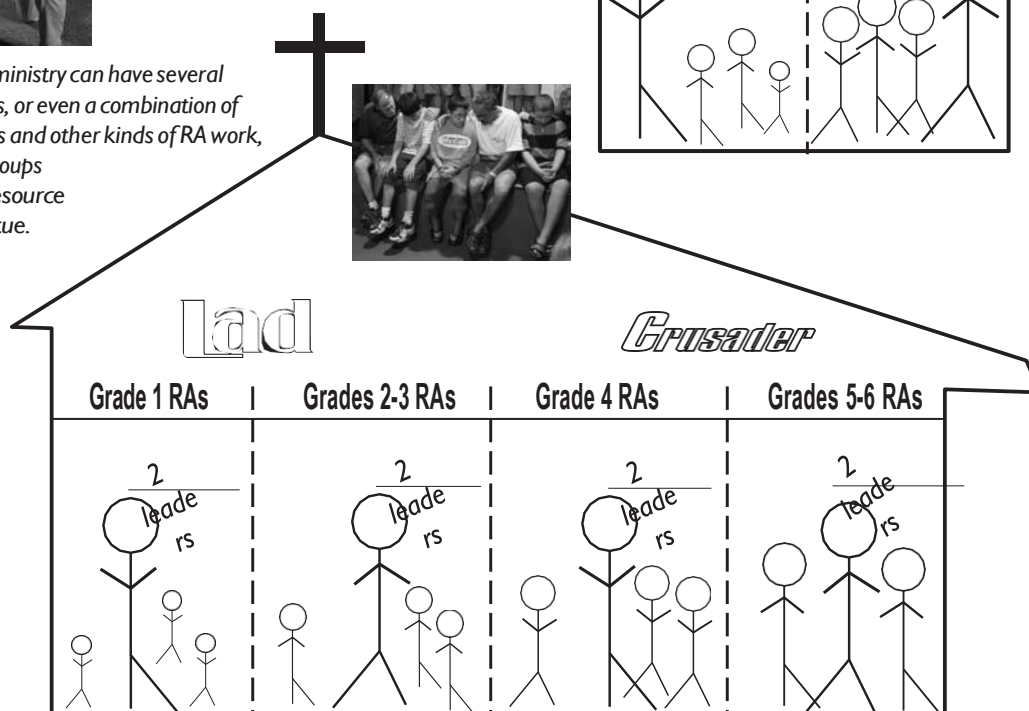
ministry can have several s, or even a combination of s and other kinds of RA work, oups esource tue.

Lad

Crusader

| Grade 1 RAs | Grades 2-3 RAs | Grade 4 RAs | Grades 5-6 RAs |
|---|---|---|---|
| 2 leaders | 2 leaders | 2 leaders | 2 leaders |